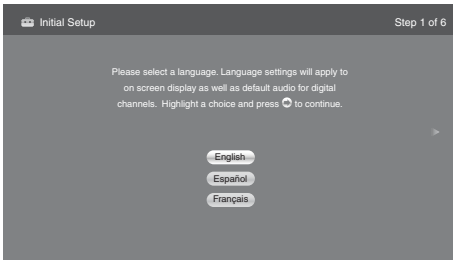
Initial Setup

Step 1 of 6

Please select a language. Language settings will apply to on screen display as well as default audio for digital channels. Highlight a choice and press ➡ to continue.

English

Español

Français